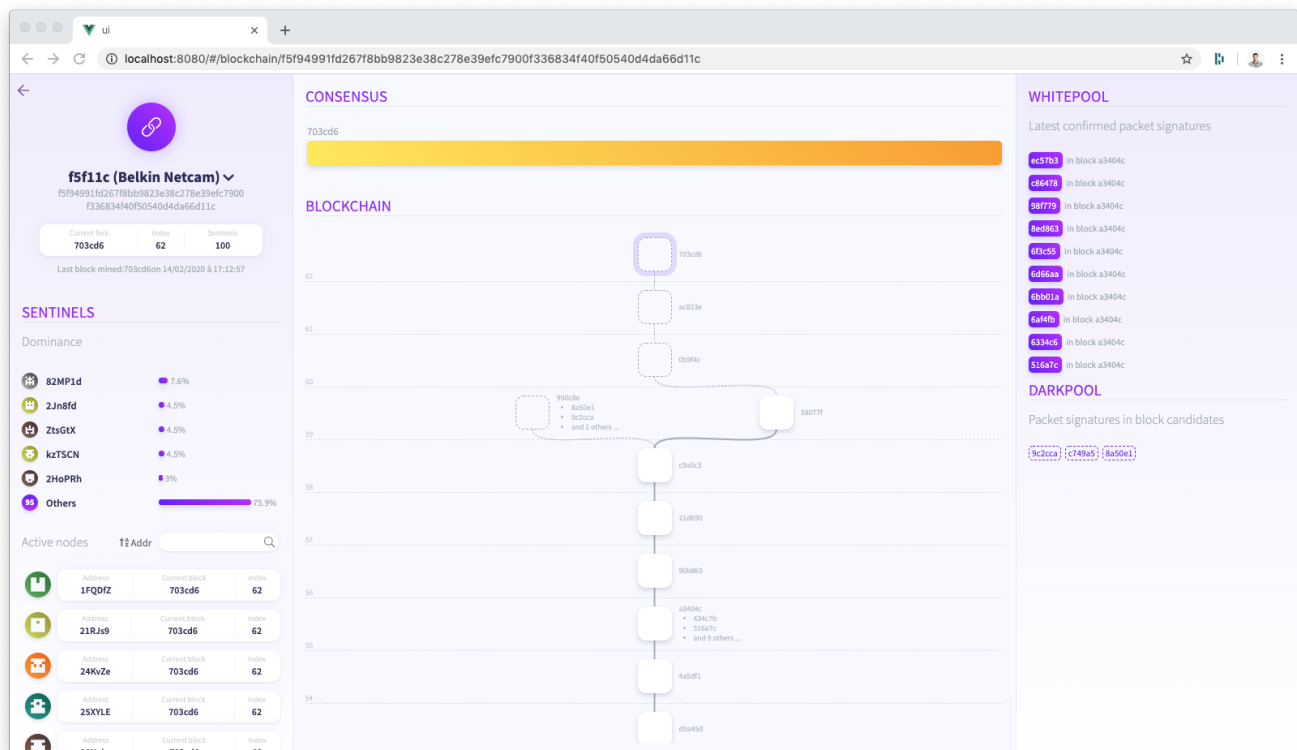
ui
localhost:8080/#/blockchain/f5f94991fd267f8bb9823e38c278e39efc7900f336834f40f50540d4da66d11c

f5f11c (Belkin Netcam)
f5f94991fd267f8bb9823e38c278e39efc7900f336834f40f50540d4da66d11c

| Current fork | Index | Sentinels |
|---|---|---|
| 703cd6 | 62 | 100 |

Last block mined:703cd6on 14/02/2020 à 17:12:57

SENTINELS
Dominance
82MP1d 7.6%
2Jn8fd 4.5%
ZtsGtX 4.5%
kzTSCN 4.5%
2HoPRh 3%
95 Others 75.9%

Active nodes
Addr

| Address | Current block | Index |
|---|---|---|
| 1FQDfZ | 703cd6 | 62 |
| 21RJs9 | 703cd6 | 62 |
| 24KvZe | 703cd6 | 62 |
| 25XYLE | 703cd6 | 62 |

CONSENSUS
703cd6

BLOCKCHAIN
62 703cd6
ac823e
61 0b9f4c
60 990c8e
• 8a50e1
• 9c2cca
• and 1 others ...
58077f
59 c9a5c3
58 21d690
57 90b860
56 a3404c
• 434c7b
• 516a7c
• and 9 others ...
55 4a5df1
54 d9a45d

WHITEPOOL
Latest confirmed packet signatures
ec57b3 in block a3404c
c86478 in block a3404c
98f779 in block a3404c
8ed863 in block a3404c
6f3c55 in block a3404c
6d66aa in block a3404c
6bb01a in block a3404c
6af4fb in block a3404c
6334c6 in block a3404c
516a7c in block a3404c

DARKPOOL
Packet signatures in block candidates
9c2cca c749a5 8a50e1